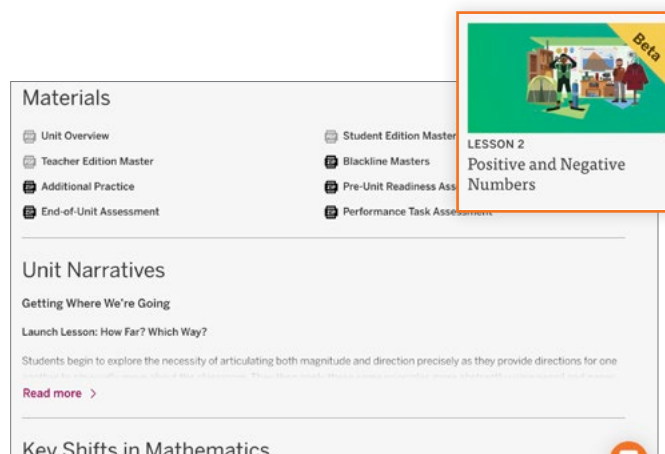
Materials

Unit Overview

Teacher Edition Master

Additional Practice

End-of-Unit Assessment

Student Edition Master

Blackline Masters

Pre-Unit Readiness Ass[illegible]

Performance Task Asse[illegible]

Beta

LESSON 2

Positive and Negative Numbers

Unit Narratives

Getting Where We're Going

Launch Lesson: How Far? Which Way?

Students begin to explore the necessity of articulating both magnitude and direction precisely as they provide directions for one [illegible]

Read more >

Key Shifts in Mathematics